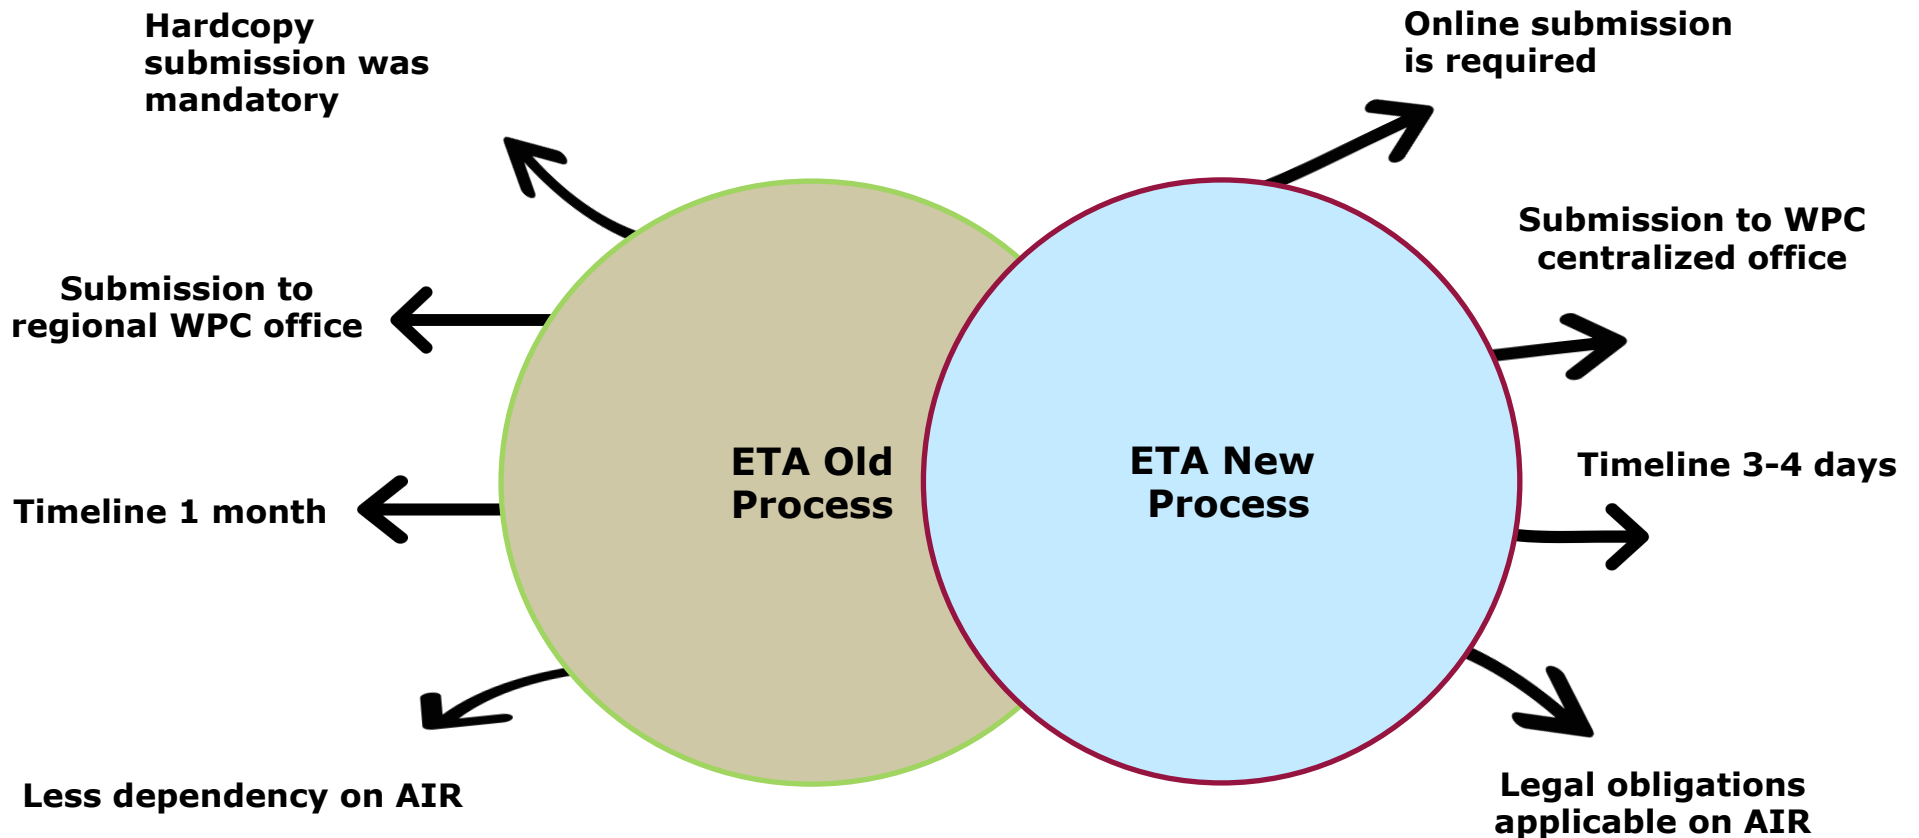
Hardcopy submission was mandatory

Online submission is required

Submission to WPC centralized office

Submission to regional WPC office

ETA Old Process

ETA New Process

Timeline 3-4 days

Timeline 1 month

Less dependency on AIR

Legal obligations applicable on AIR